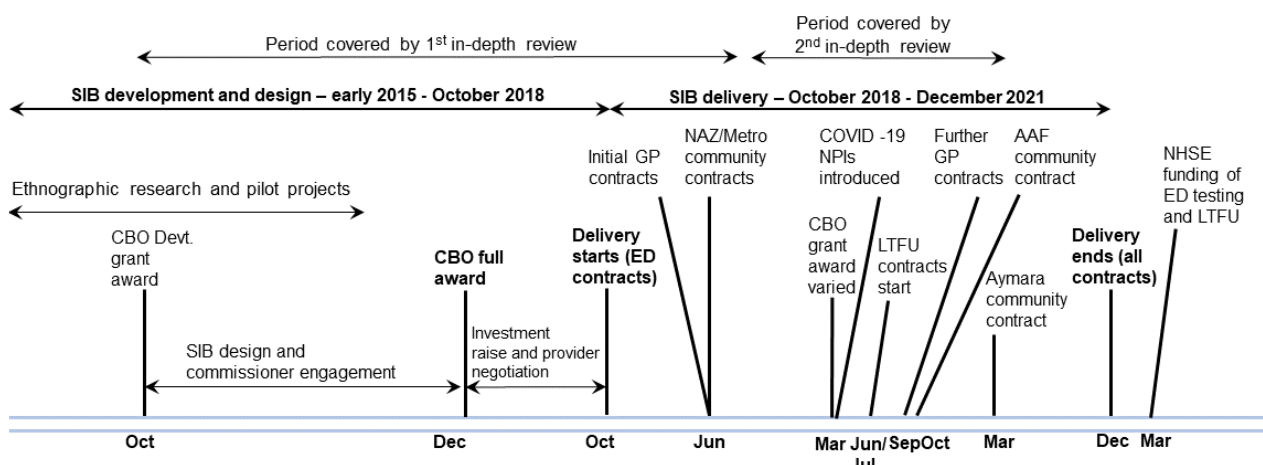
Period covered by 1st in-depth review

Period covered by 2nd in-depth review

SIB development and design – early 2015 - October 2018

SIB delivery – October 2018 - December 2021

Ethnographic research and pilot projects

CBO Devt. grant award

CBO full award

Delivery starts (ED contracts)

Initial GP contracts

NAZ/Metro community contracts

COVID -19 NPIs introduced

CBO grant award varied

LTFU contracts start

Further GP contracts

AAF community contract

Aymara community contract

Delivery ends (all contracts)

NHSE funding of ED testing and LTFU

SIB design and commissioner engagement

Investment raise and provider negotiation

Oct

Dec

Oct

Jun

Mar

Jun/Jul

Sep

Oct

Mar

Dec

Mar